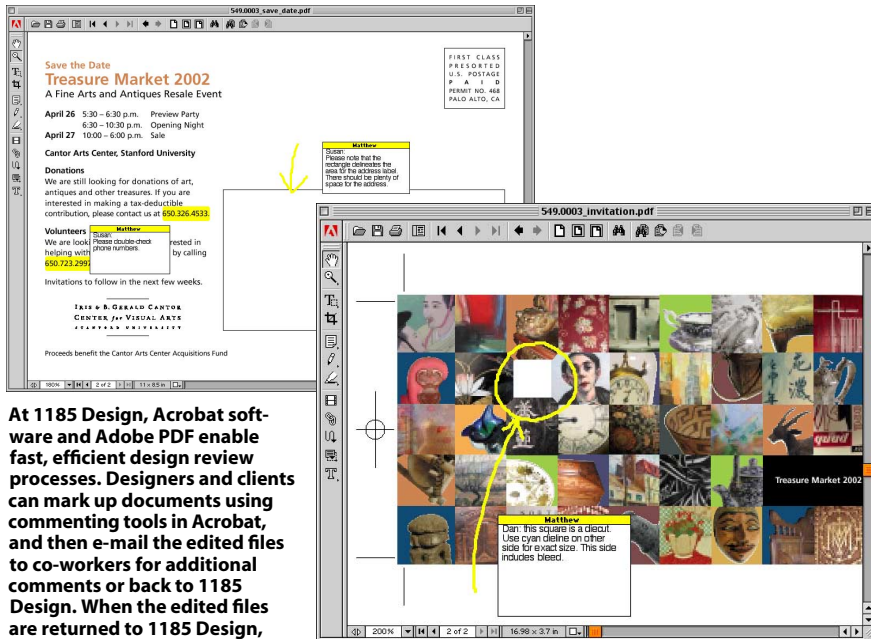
549.0003_save_date.pdf

Save the Date
Treasure Market 2002
A Fine Arts and Antiques Resale Event

April 26 5:30 – 6:30 p.m. Preview Party
6:30 – 10:30 p.m. Opening Night
April 27 10:00 – 6:00 p.m. Sale

Cantor Arts Center, Stanford University

Donations
We are still looking for donations of art, antiques and other treasures. If you are interested in making a tax-deductible contribution, please contact us at 650.326.4533.

Volunteers
We are looki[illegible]rested in helping with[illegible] by calling 650.723.299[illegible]

Matthew
Susan:
Please double-check phone numbers.

Invitations to follow in the next few weeks.

Iris & B. Gerald Cantor
Center for Visual Arts
Stanford University

Proceeds benefit the Cantor Arts Center Acquisitions Fund

FIRST CLASS
PRESORTED
U.S. POSTAGE
PAID
PERMIT NO. 468
PALO ALTO, CA

Matthew
Susan:
Please note that the rectangle delineates the area for the address label. There should be plenty of space for the address.

180% 2 of 2 11 x 8.5 in

549.0003_invitation.pdf

Treasure Market 2002

Matthew
Dan: this square is a diecut. Use cyan dieline on other side for exact size. This side includes bleed.

200% 2 of 2 16.98 x 3.7 in

At 1185 Design, Acrobat software and Adobe PDF enable fast, efficient design review processes. Designers and clients can mark up documents using commenting tools in Acrobat, and then e-mail the edited files to co-workers for additional comments or back to 1185 Design. When the edited files are returned to 1185 Design,